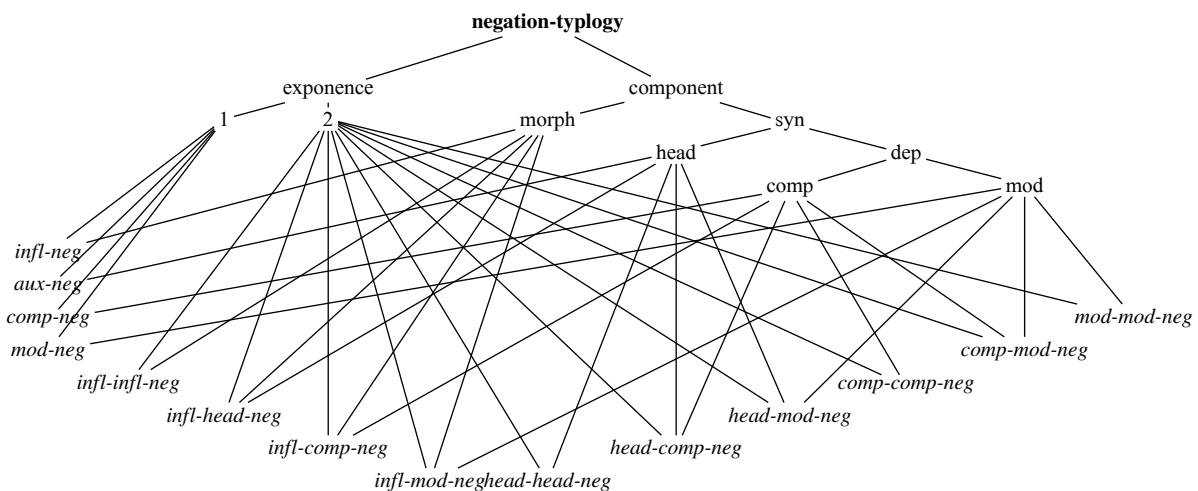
negation-typlogy

exponence

component

1

2

morph

syn

head

dep

comp

mod

infl-neg

aux-neg

comp-neg

mod-neg

infl-infl-neg

infl-head-neg

infl-comp-neg

infl-mod-neghead-head-neg

head-comp-neg

head-mod-neg

comp-comp-neg

comp-mod-neg

mod-mod-neg